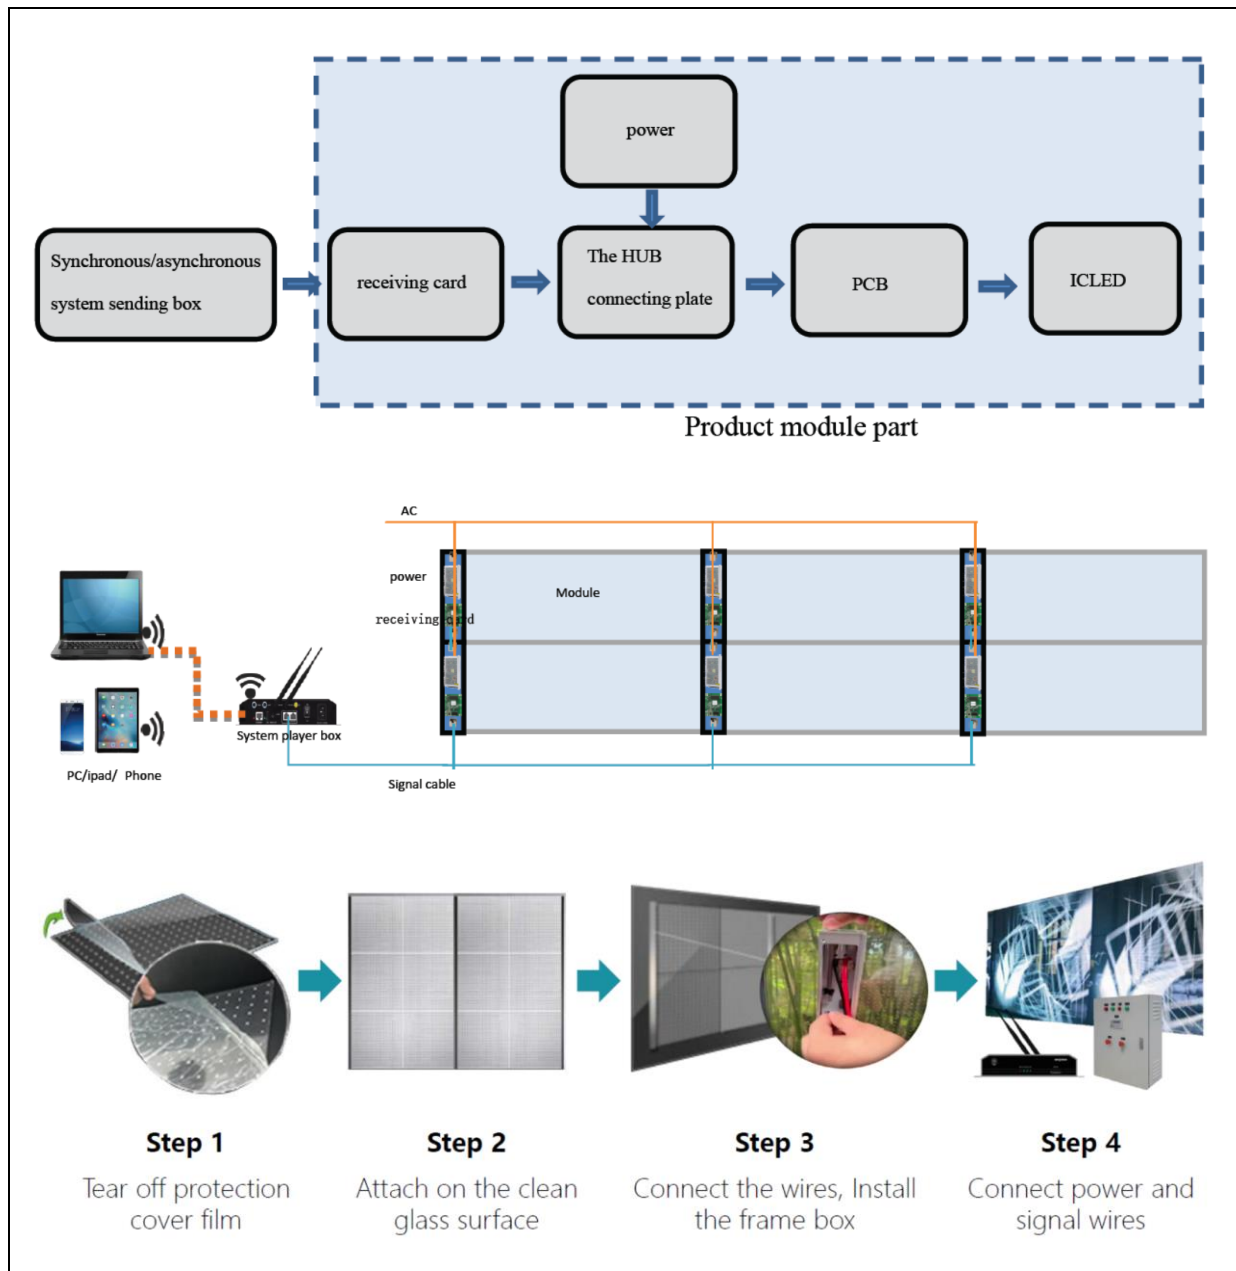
power

Synchronous/asynchronous system sending box

receiving card

The HUB connecting plate

PCB

ICLED

Product module part

AC

power

Module

receiving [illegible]d

System player box

PC/ipad/ Phone

Signal cable

Step 1
Tear off protection cover film

Step 2
Attach on the clean glass surface

Step 3
Connect the wires, Install the frame box

Step 4
Connect power and signal wires